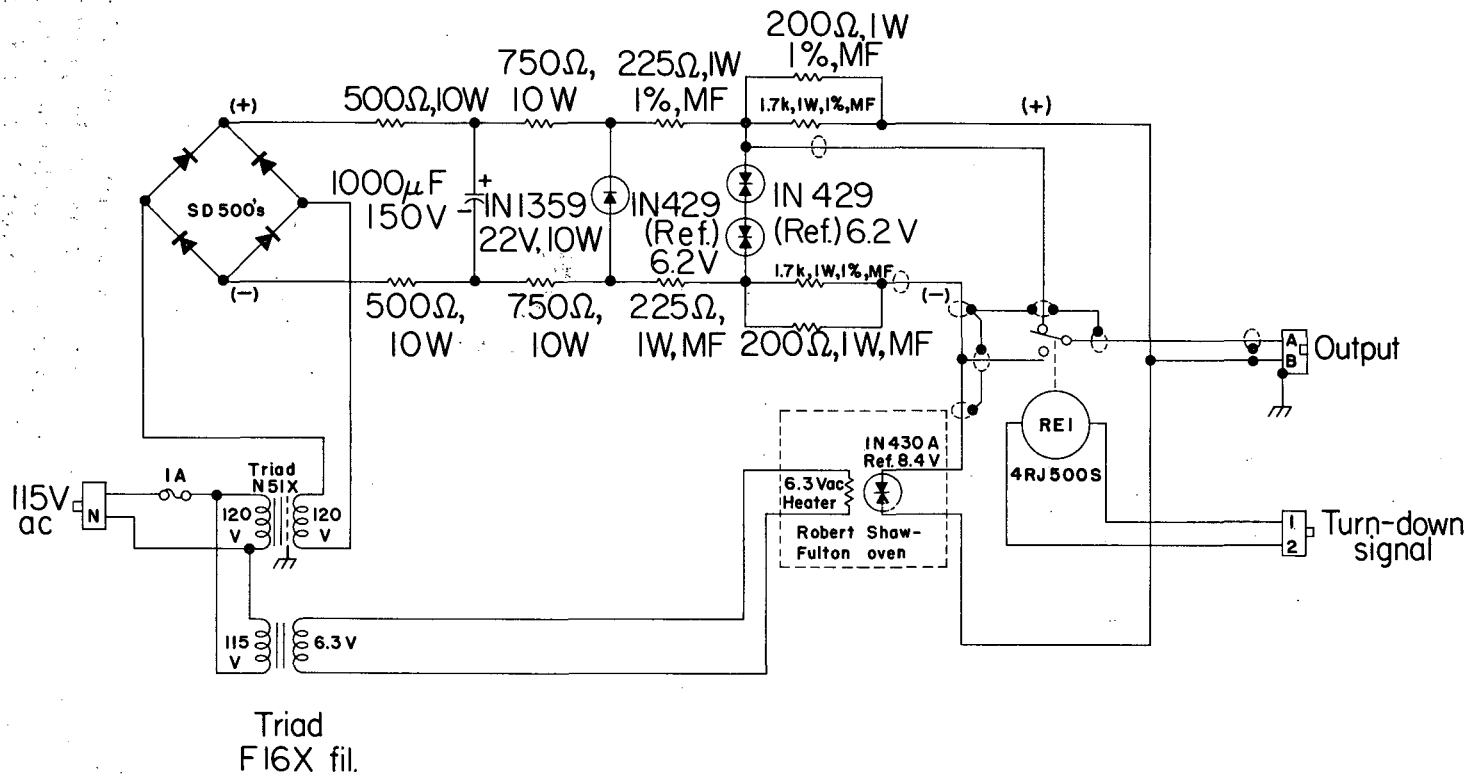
200Ω, 1W
1%, MF
750Ω,
10 W
225Ω, 1W
1%, MF
(+)
500Ω, 10W
1.7k, 1W, 1%, MF
(+)
1000μF
150V
+
IN1359
22V, 10W
IN429
(Ref.)
6.2V
IN 429
(Ref.) 6.2 V
SD 500's
(−)
500Ω,
10W
750Ω,
10W
225Ω,
1W, MF
1.7k, 1W, 1%, MF
(−)
200Ω, 1W, MF
A
B
Output
RE1
4RJ500S
IN 430 A
Ref. 8.4 V
6.3 Vac
Heater
Robert Shaw-
Fulton oven
115V
ac
N
1A
Triad
N51X
120
V
120
V
1
2
Turn-down
signal
115
V
6.3 V
Triad
F16X fil.